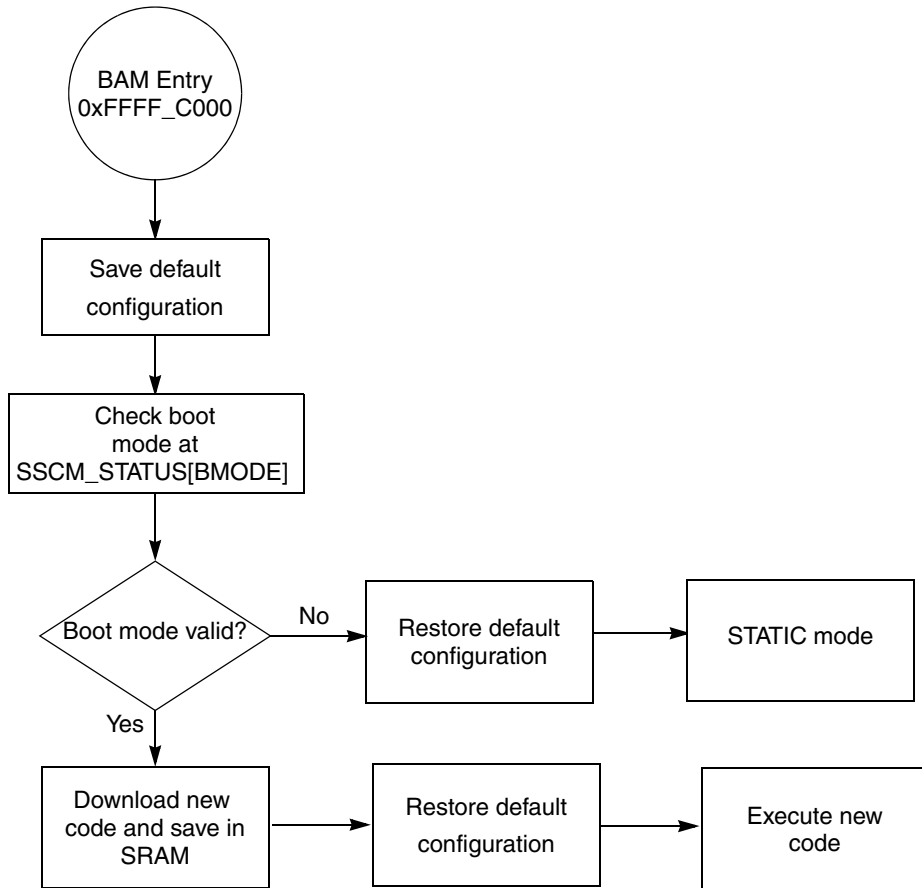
BAM Entry
0xFFFF_C000

Save default configuration

Check boot mode at SSCM_STATUS[BMODE]

Boot mode valid?

No

Restore default configuration

STATIC mode

Yes

Download new code and save in SRAM

Restore default configuration

Execute new code